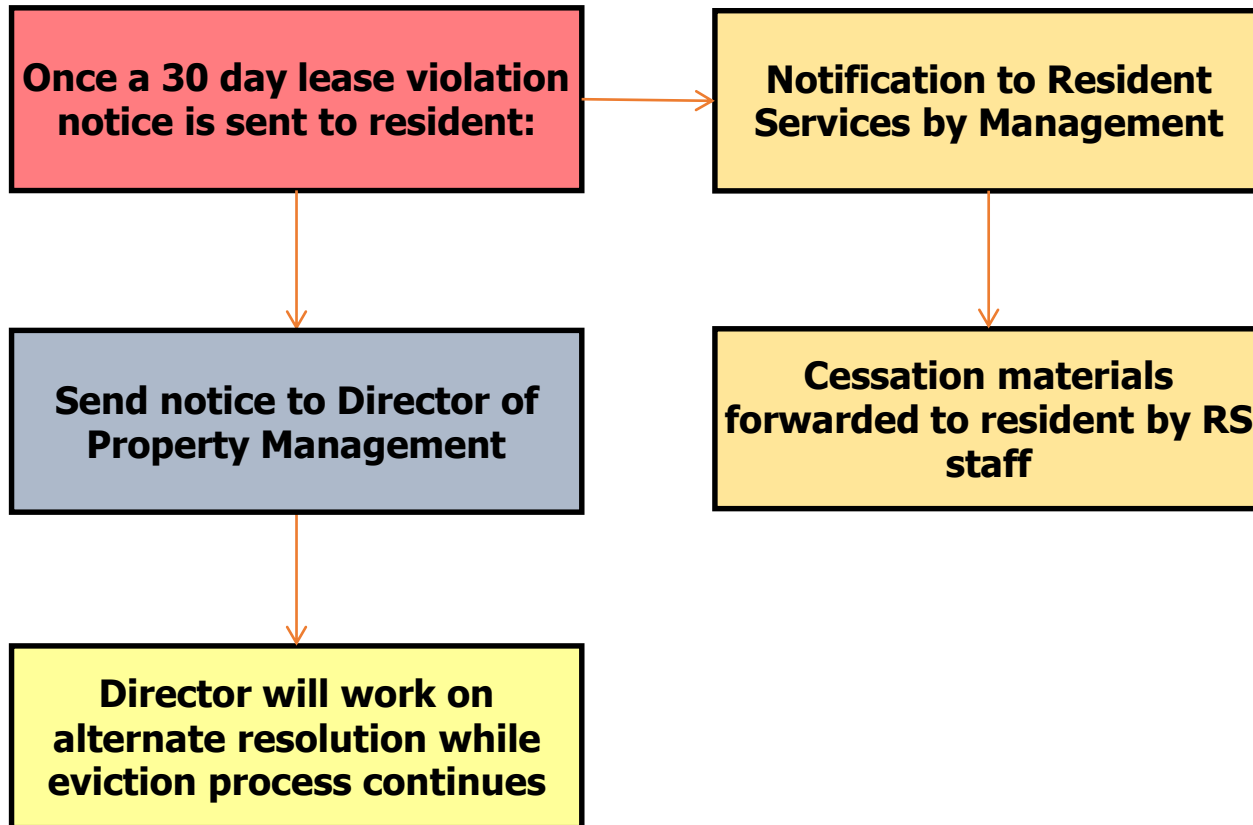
Once a 30 day lease violation notice is sent to resident:

Notification to Resident Services by Management

Send notice to Director of Property Management

Cessation materials forwarded to resident by RS staff

Director will work on alternate resolution while eviction process continues